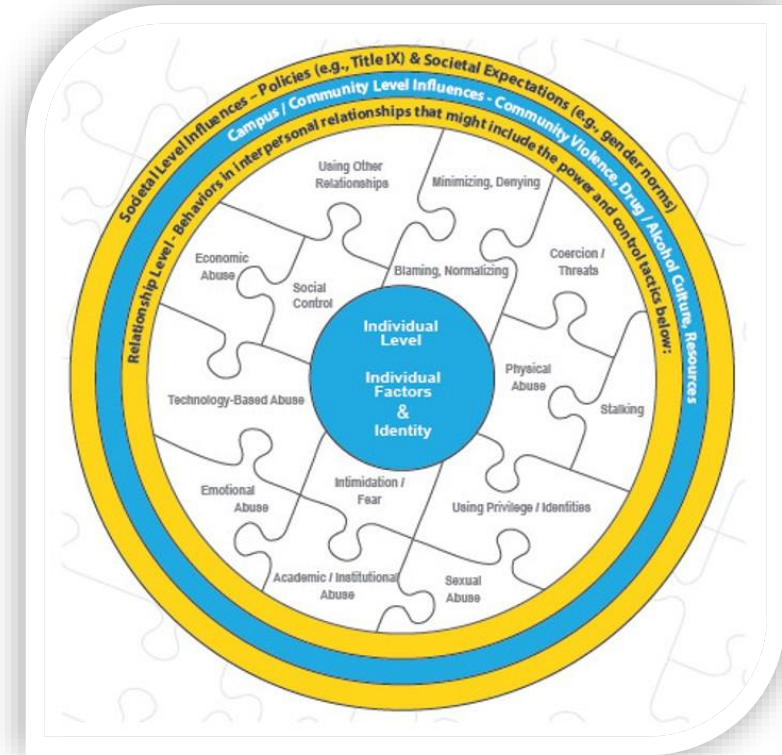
Societal Level Influences – Policies (e.g., Title IX) & Societal Expectations (e.g., gender norms)

Campus / Community Level Influences - Community Violence, Drug / Alcohol Culture, Resources

Relationship Level - Behaviors in interpersonal relationships that might include the power and control tactics below:

Using Other Relationships

Minimizing, Denying

Economic Abuse

Social Control

Blaming, Normalizing

Coercion / Threats

Individual Level

Individual Factors & Identity

Physical Abuse

Stalking

Technology-Based Abuse

Emotional Abuse

Intimidation / Fear

Using Privilege / Identities

Academic / Institutional Abuse

Sexual Abuse